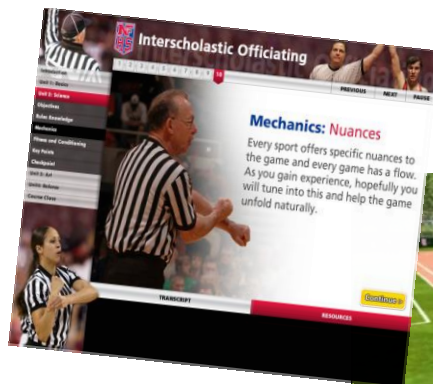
Interscholastic Officiating

1 2 3 4 5 6 7 8 9 10

PREVIOUS NEXT PAUSE

Introduction
Unit 1: Basics
Unit 2: Science
Objectives
Rules Knowledge
Mechanics
Fitness and Conditioning
Key Points
Checkpoint
Unit 3: Art
Unit Review
Course Close

Mechanics: Nuances

Every sport offers specific nuances to the game and every game has a flow. As you gain experience, hopefully you will tune into this and help the game unfold naturally.

TRANSCRIPT

RESOURCES

Continue >